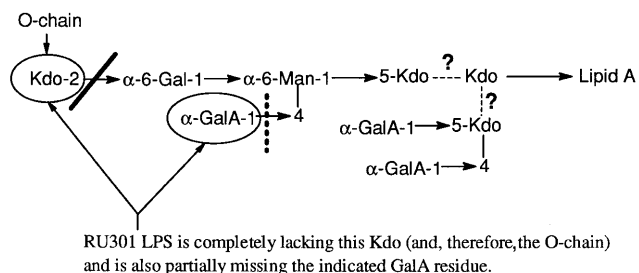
O-chain

Kdo-2 → α-6-Gal-1 → α-6-Man-1 → 5-Kdo ---- Kdo → Lipid A

? ?

α-GalA-1 → 4

α-GalA-1 → 5-Kdo

α-GalA-1 → 4

RU301 LPS is completely lacking this Kdo (and, therefore, the O-chain) and is also partially missing the indicated GalA residue.